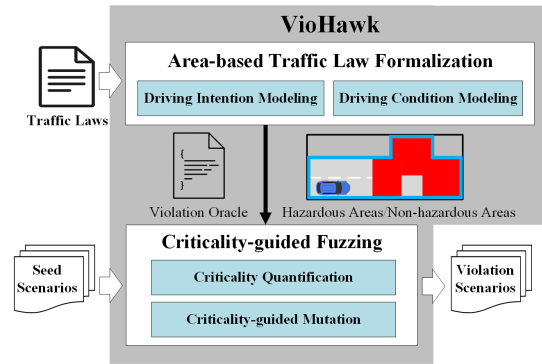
VioHawk

Traffic Laws

Area-based Traffic Law Formalization

Driving Intention Modeling

Driving Condition Modeling

Violation Oracle

Hazardous Areas/Non-hazardous Areas

Seed Scenarios

Criticality-guided Fuzzing

Criticality Quantification

Criticality-guided Mutation

Violation Scenarios